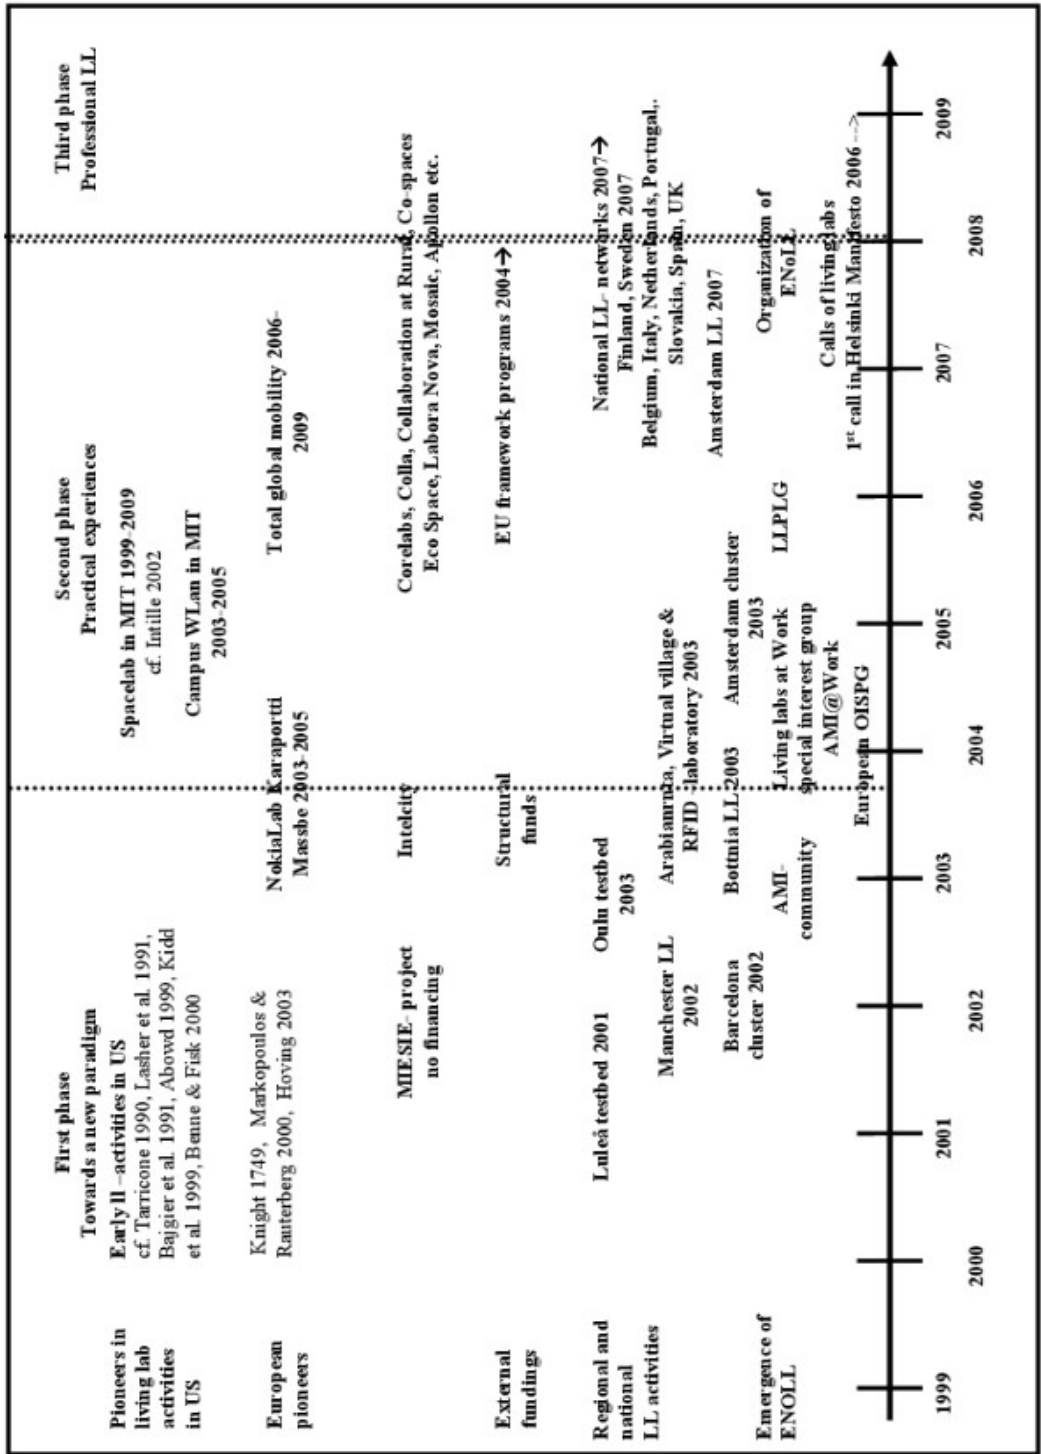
Pioneers in living lab activities in US

European pioneers

External fundings

Regional and national LL activities

Emergence of ENOLL

First phase
Towards a new paradigm

Early ll –activities in US
cf. Tarricone 1990, Lasher et al. 1991, Bajgier et al. 1991, Abowd 1999, Kidd et al. 1999, Benne & Fisk 2000

Knight 1749, Markopoulos & Rauterberg 2000, Hoving 2003

MIESIE- project no financing

Luleå testbed 2001

Manchester LL 2002

Barcelona cluster 2002

Oulu testbed 2003

AMI-community

NokiaLab Karaportti Massbe 2003-2005

Intelcity

Structural funds

Arabianranta, Virtual village & RFID -laboratory 2003

Bottnia LL 2003

European OISPG

Second phase
Practical experiences

Spacelab in MIT 1999-2009
cf. Intille 2002

Campus WLan in MIT 2003-2005

Total global mobility 2006-2009

Corelabs, Colla, Collaboration at Rural, Co-spaces Eco Space, Labora Nova, Mosaic, Apollon etc.

EU framework programs 2004→

Amsterdam cluster 2003

Living labs at Work special interest group AMI@Work

LLPLG

National LL- networks 2007→
Finland, Sweden 2007
Belgium, Italy, Netherlands, Portugal, Slovakia, Spain, UK

Amsterdam LL 2007

Organization of ENoLL

Calls of living labs

1st call in Helsinki Manifesto 2006 -->

Third phase
Professional LL

1999 2000 2001 2002 2003 2004 2005 2006 2007 2008 2009